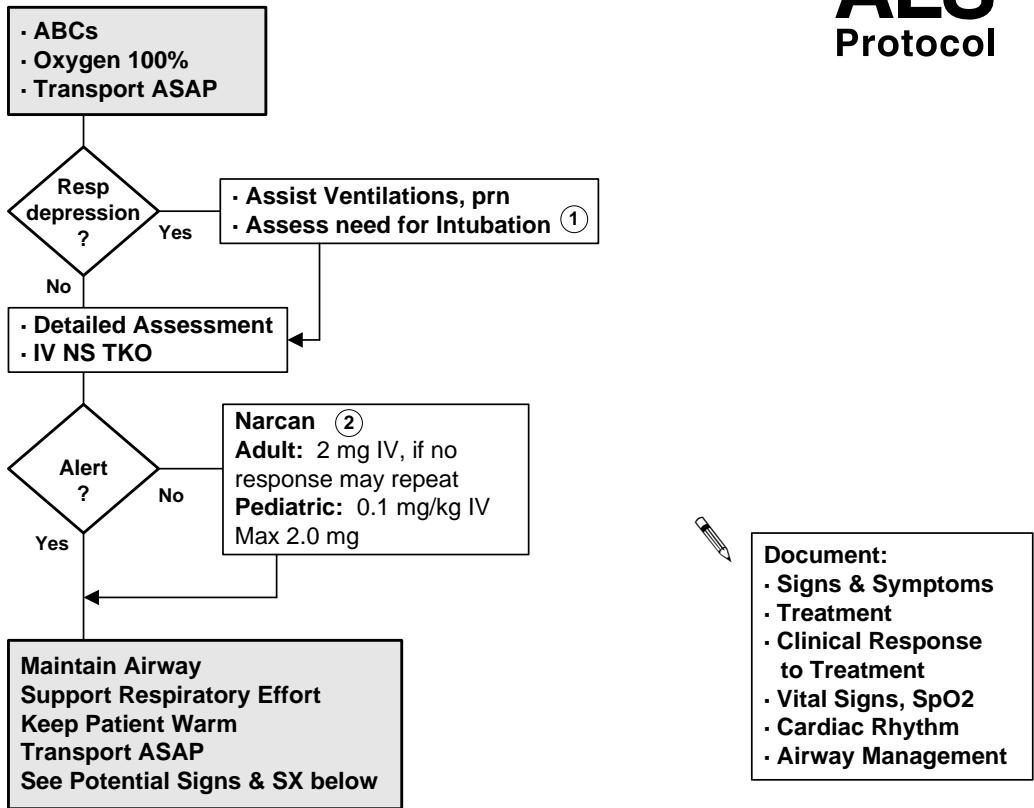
ALS
Protocol

· ABCs
· Oxygen 100%
· Transport ASAP

Resp depression ?

Yes

· Assist Ventilations, prn
· Assess need for Intubation 1

No

· Detailed Assessment
· IV NS TKO

Alert ?

No

Narcan 2
Adult: 2 mg IV, if no response may repeat
Pediatric: 0.1 mg/kg IV Max 2.0 mg

Yes

Maintain Airway
Support Respiratory Effort
Keep Patient Warm
Transport ASAP
See Potential Signs & SX below

Document:
· Signs & Symptoms
· Treatment
· Clinical Response to Treatment
· Vital Signs, SpO2
· Cardiac Rhythm
· Airway Management